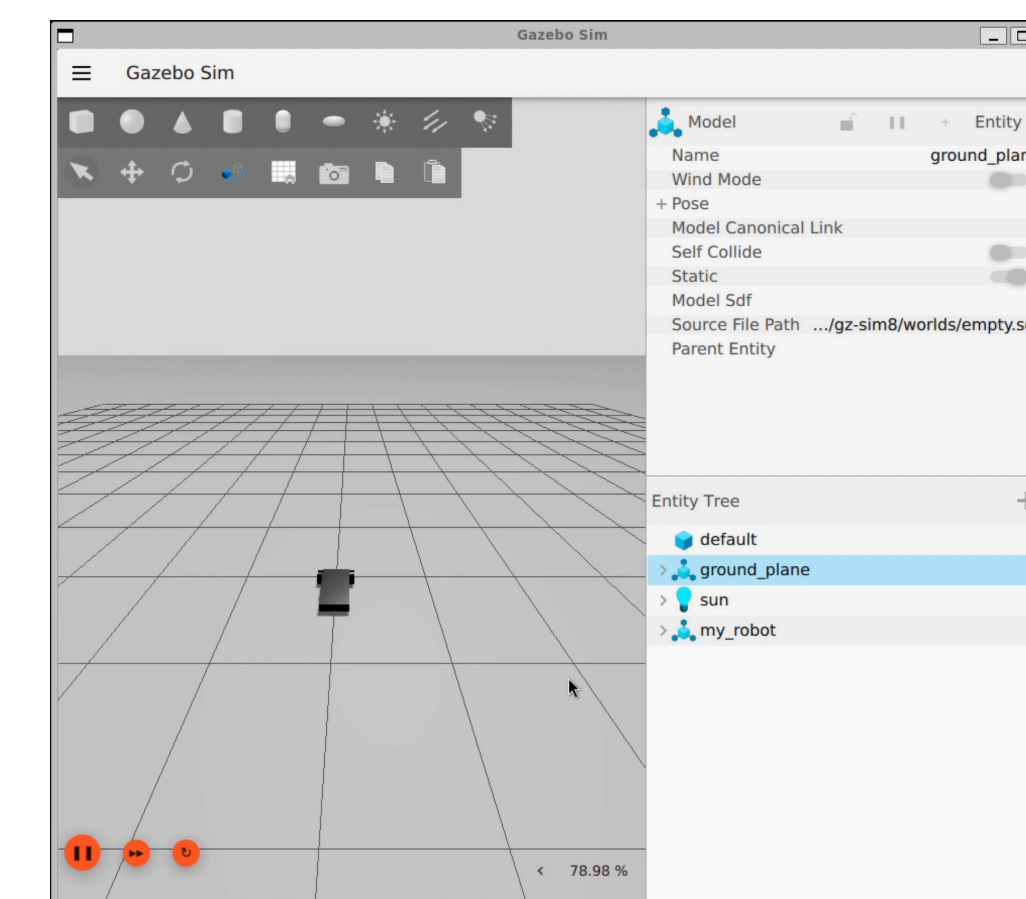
Gazebo Sim

Gazebo Sim

Model
Entity

| | |
|---|---|
| Name | ground_plan |
| Wind Mode | |
| + Pose | |
| Model Canonical Link | |
| Self Collide | |
| Static | |
| Model Sdf | |
| Source File Path | .../gz-sim8/worlds/empty.s |
| Parent Entity | |

Entity Tree

default
ground_plane
sun
my_robot

< 78.98 %